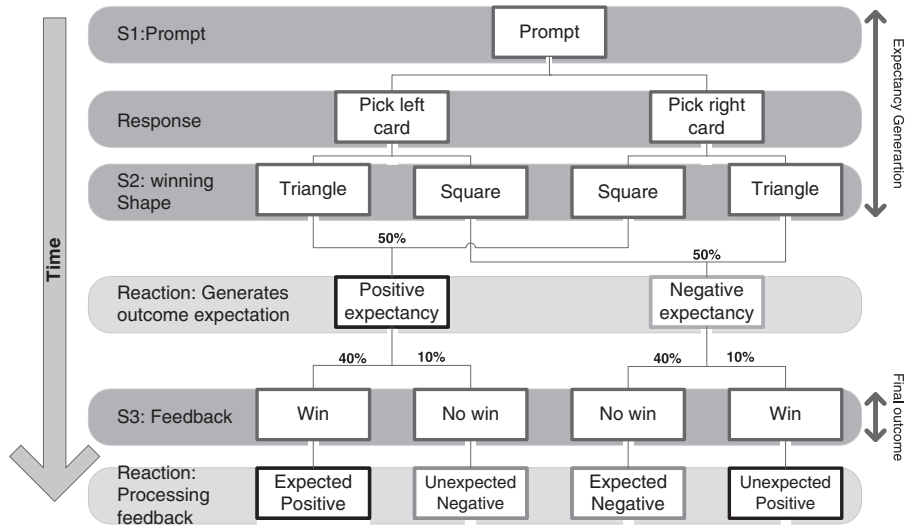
Time

S1:Prompt
Prompt

Response
Pick left card
Pick right card

S2: winning Shape
Triangle
Square
Square
Triangle

50%
50%

Reaction: Generates outcome expectation
Positive expectancy
Negative expectancy

40%
10%
40%
10%

S3: Feedback
Win
No win
No win
Win

Reaction: Processing feedback
Expected Positive
Unexpected Negative
Expected Negative
Unexpected Positive

Expectancy Generartion

Final outcome